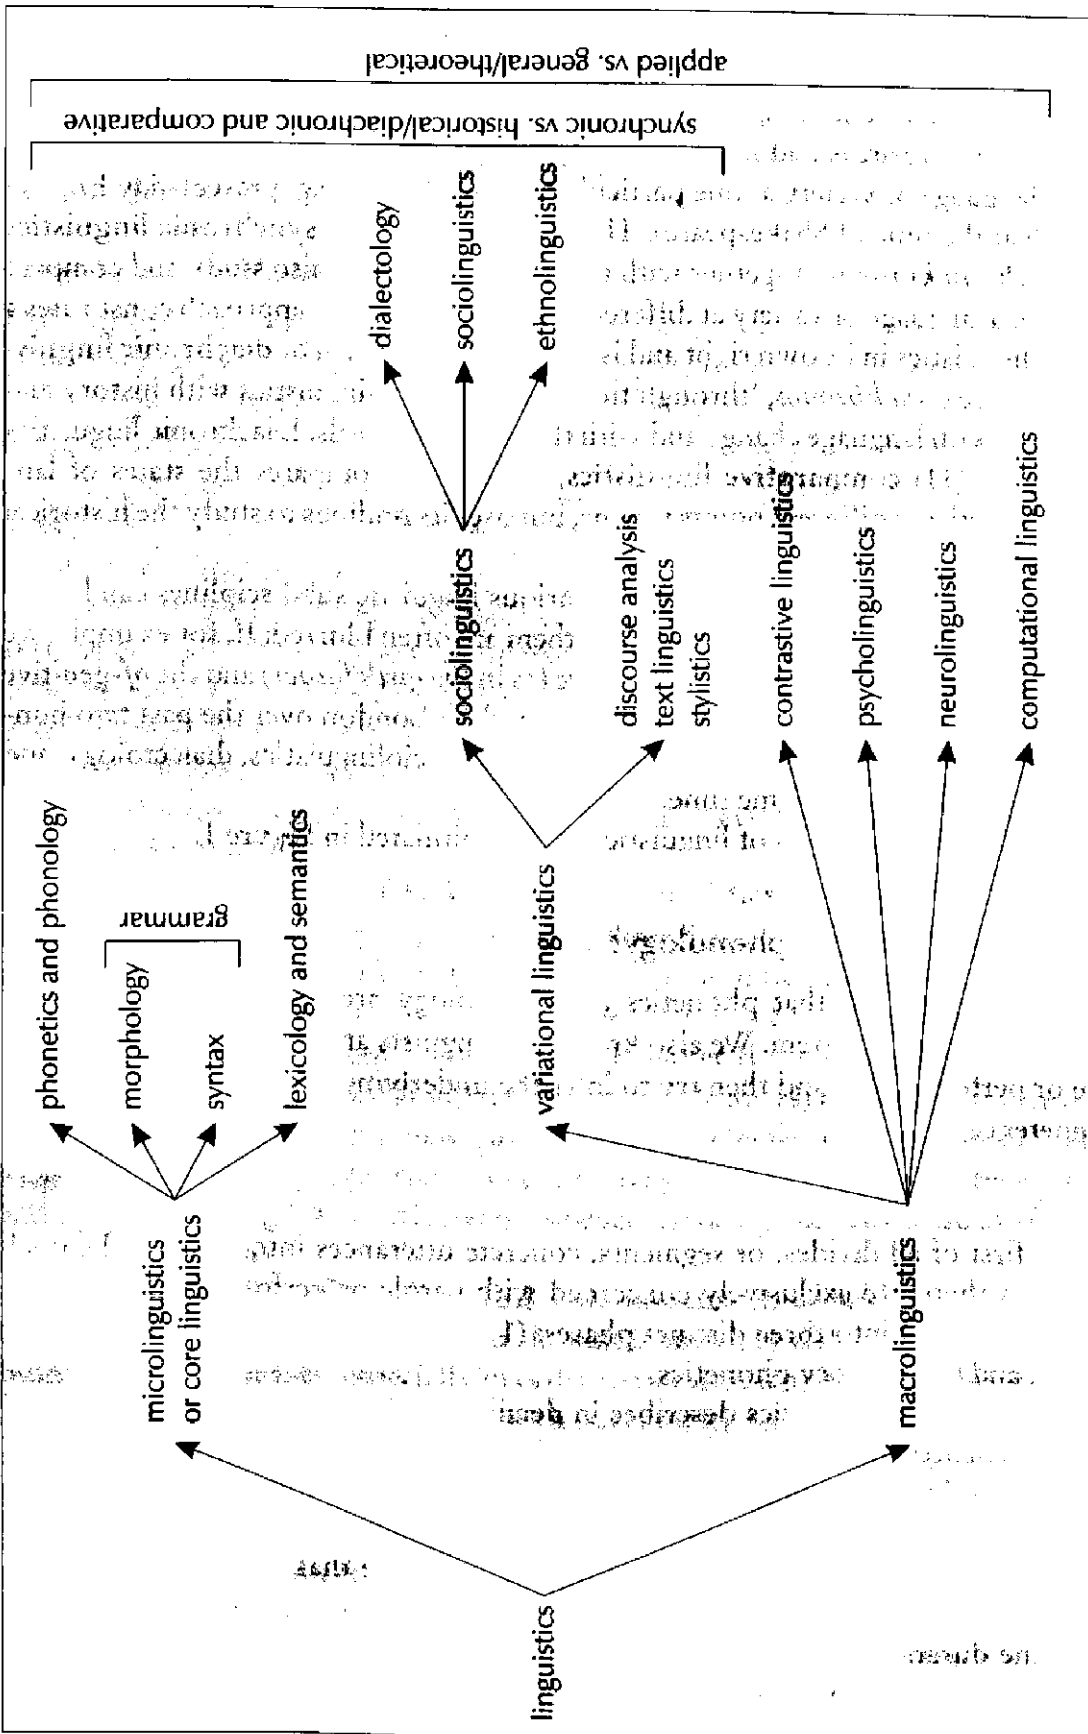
applied vs. general/theoretical

synchronic vs. historical/diachronic and comparative

linguistics

microlinguistics or core linguistics

macrolinguistics

phonetics and phonology

morphology

syntax

grammar

lexicology and semantics

variational linguistics

sociolinguistics

discourse analysis
text linguistics
stylistics

dialectology

sociolinguistics

ethnolinguistics

contrastive linguistics

psycholinguistics

neurolinguistics

computational linguistics